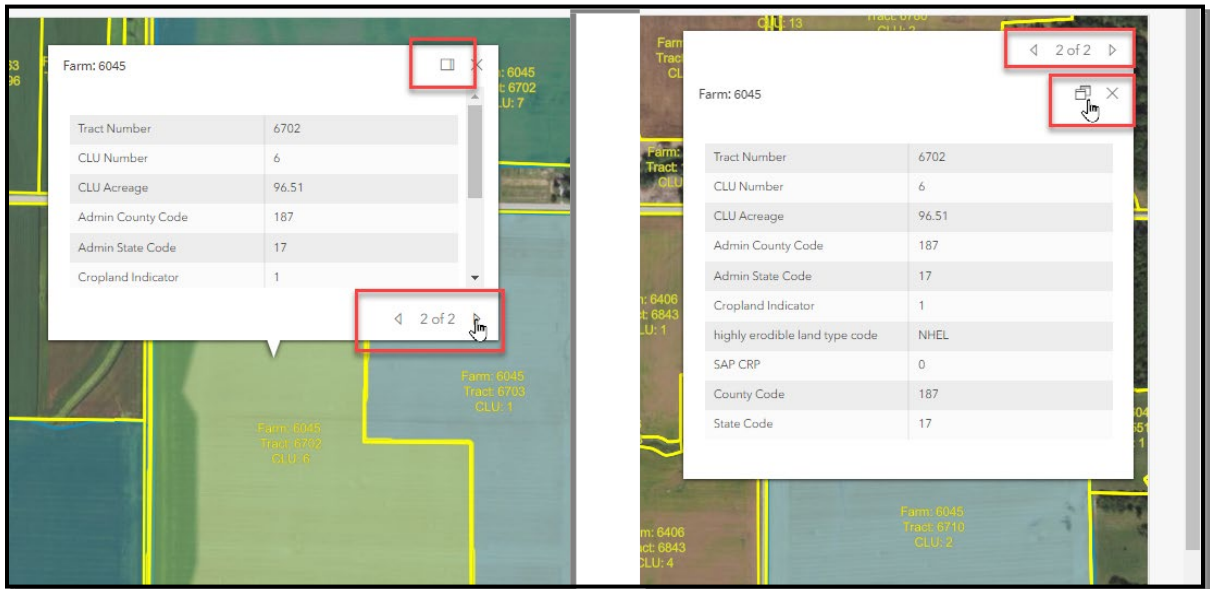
Farm: 6045

| Tract Number | 6702 |
|---|---|
| CLU Number | 6 |
| CLU Acreage | 96.51 |
| Admin County Code | 187 |
| Admin State Code | 17 |
| Cropland Indicator | 1 |

2 of 2

Farm: 6045
Tract: 6702
CLU: 6

Farm: 6045
Tract: 6703
CLU: 1

Farm: 6045
: 6702
CLU: 7

2 of 2

Farm: 6045

| Tract Number | 6702 |
|---|---|
| CLU Number | 6 |
| CLU Acreage | 96.51 |
| Admin County Code | 187 |
| Admin State Code | 17 |
| Cropland Indicator | 1 |
| highly erodible land type code | NHEL |
| SAP CRP | 0 |
| County Code | 187 |
| State Code | 17 |

Farm: 6045
Tract: 6710
CLU: 2

m: 6406
ct: 6843
LU: 4

m: 6406
ct: 6843
LU: 1

CLU: 13